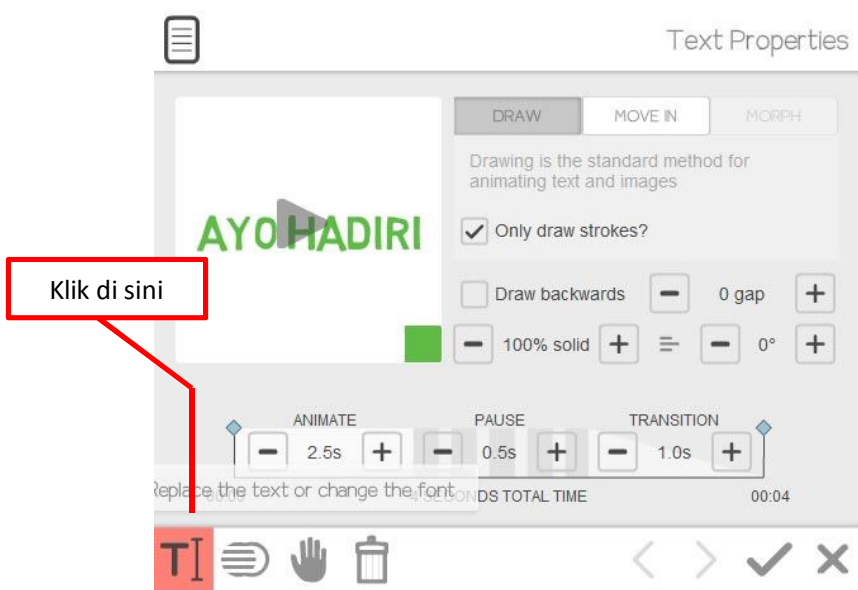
Text Properties

AYO HADIRI

DRAW MOVE IN MORPH

Drawing is the standard method for animating text and images

Only draw strokes?

Draw backwards 0 gap

100% solid 0°

Klik di sini

ANIMATE PAUSE TRANSITION

2.5s 0.5s 1.0s

Replace the text or change the font

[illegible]DS TOTAL TIME 00:04